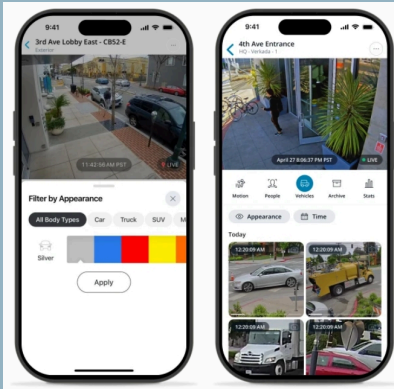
9:41

3rd Ave Lobby East - CB52-E

Exterior

11:42:56 AM PST

LIVE

Filter by Appearance

All Body Types

Car

Truck

SUV

M

Silver

Apply

9:41

3rd Ave Entrance

HQ - Verkada - 1

April 27 8:06:37 PM PST

LIVE

Motion

People

Vehicles

Archive

Stats

Appearance

Time

Today

12:20:09 AM

12:20:09 AM

12:20:09 AM

12:20:09 AM